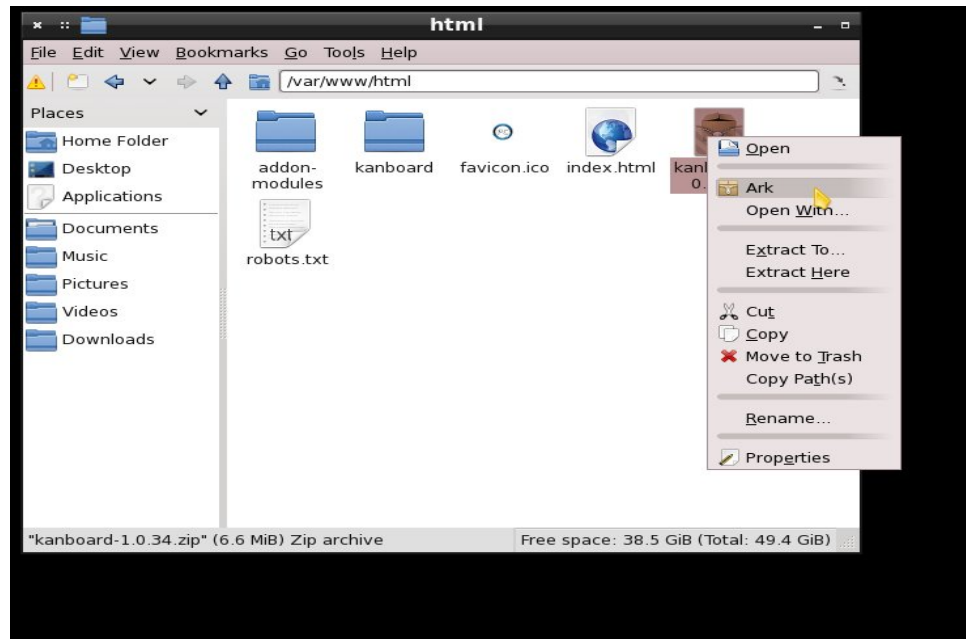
html

File Edit View Bookmarks Go Tools Help

/var/www/html

Places

Home Folder
Desktop
Applications
Documents
Music
Pictures
Videos
Downloads

addon-modules
kanboard
favicon.ico
index.html
kanl 0.
txt
robots.txt

Open
Ark
Open With...
Extract To...
Extract Here
Cut
Copy
Move to Trash
Copy Path(s)
Rename...
Properties

"kanboard-1.0.34.zip" (6.6 MiB) Zip archive
Free space: 38.5 GiB (Total: 49.4 GiB)